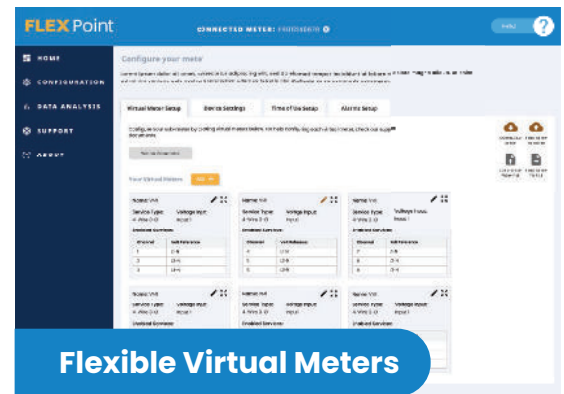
FLEX Point

CONNECTED METER: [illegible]

HOME
CONFIGURATION
DATA ANALYSIS
SUPPORT
ABOUT

Configure your meter

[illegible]

Virtual Meter Setup
Device Settings
Time of Use Setup
Alarms Setup

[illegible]

Your Virtual Meters

Name: VM
Service Type: 4 Wire 3 Ø
Voltage Input: Input 1
Enabled Services

| Channel | Volt Reference |
|---|---|
| 1 | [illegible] |
| 2 | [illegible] |
| 3 | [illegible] |

Name: VM
Service Type: 4 Wire 3 Ø
Voltage Input: Input
Enabled Services

Name: VM
Service Type: 4 Wire 3 Ø
Voltage Input: Input 1
Enabled Services

Name: VM
Service Type: 4 Wire 3 Ø
Voltage Input: Input
Enabled Services

Name: VM
Service Type: 4 Wire 3 Ø
Voltage Input: Input
Enabled Services

Name: VM
Service Type: 4 Wire 3 Ø
Voltage Input: Input
Enabled Services

Flexible Virtual Meters